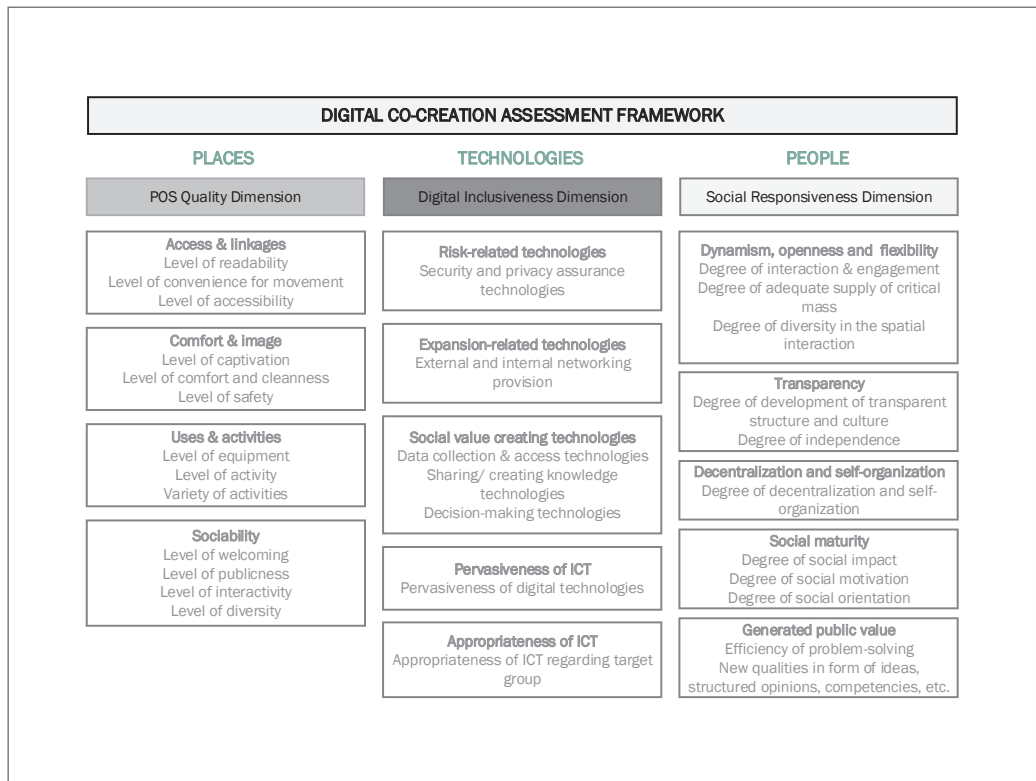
DIGITAL CO-CREATION ASSESSMENT FRAMEWORK

PLACES

POS Quality Dimension

Access & linkages
Level of readability
Level of convenience for movement
Level of accessibility

Comfort & image
Level of captivation
Level of comfort and cleanness
Level of safety

Uses & activities
Level of equipment
Level of activity
Variety of activities

Sociability
Level of welcoming
Level of publicness
Level of interactivity
Level of diversity

TECHNOLOGIES

Digital Inclusiveness Dimension

Risk-related technologies
Security and privacy assurance technologies

Expansion-related technologies
External and internal networking provision

Social value creating technologies
Data collection & access technologies
Sharing/ creating knowledge technologies
Decision-making technologies

Pervasiveness of ICT
Pervasiveness of digital technologies

Appropriateness of ICT
Appropriateness of ICT regarding target group

PEOPLE

Social Responsiveness Dimension

Dynamism, openness and flexibility
Degree of interaction & engagement
Degree of adequate supply of critical mass
Degree of diversity in the spatial interaction

Transparency
Degree of development of transparent structure and culture
Degree of independence

Decentralization and self-organization
Degree of decentralization and self-organization

Social maturity
Degree of social impact
Degree of social motivation
Degree of social orientation

Generated public value
Efficiency of problem-solving
New qualities in form of ideas, structured opinions, competencies, etc.